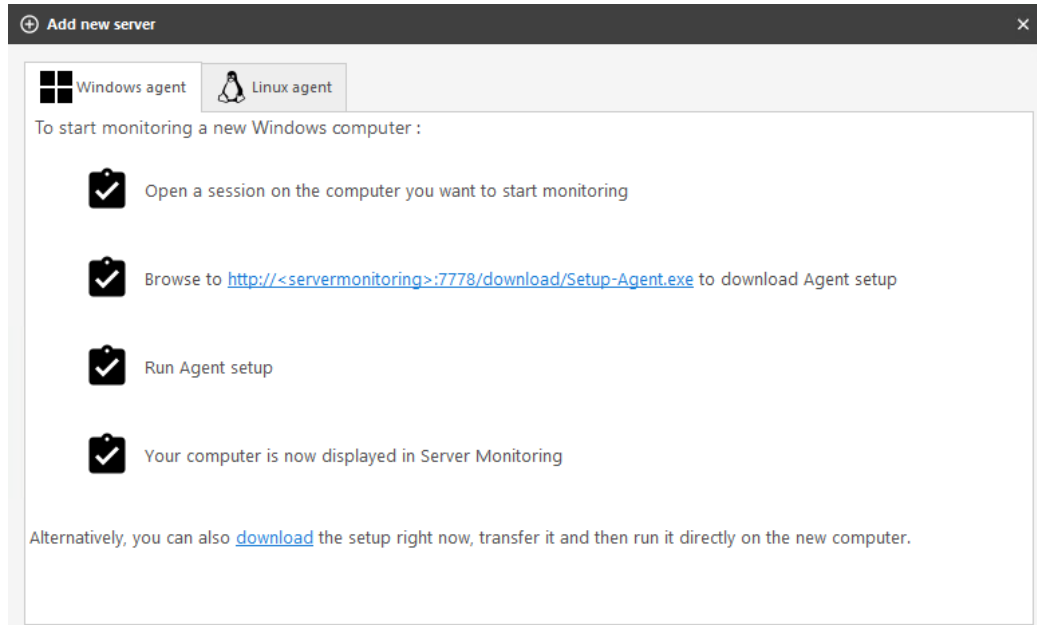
Add new server

×

Windows agent

Linux agent

To start monitoring a new Windows computer :

Open a session on the computer you want to start monitoring

Browse to http://<servermonitoring>:7778/download/Setup-Agent.exe to download Agent setup

Run Agent setup

Your computer is now displayed in Server Monitoring

Alternatively, you can also download the setup right now, transfer it and then run it directly on the new computer.